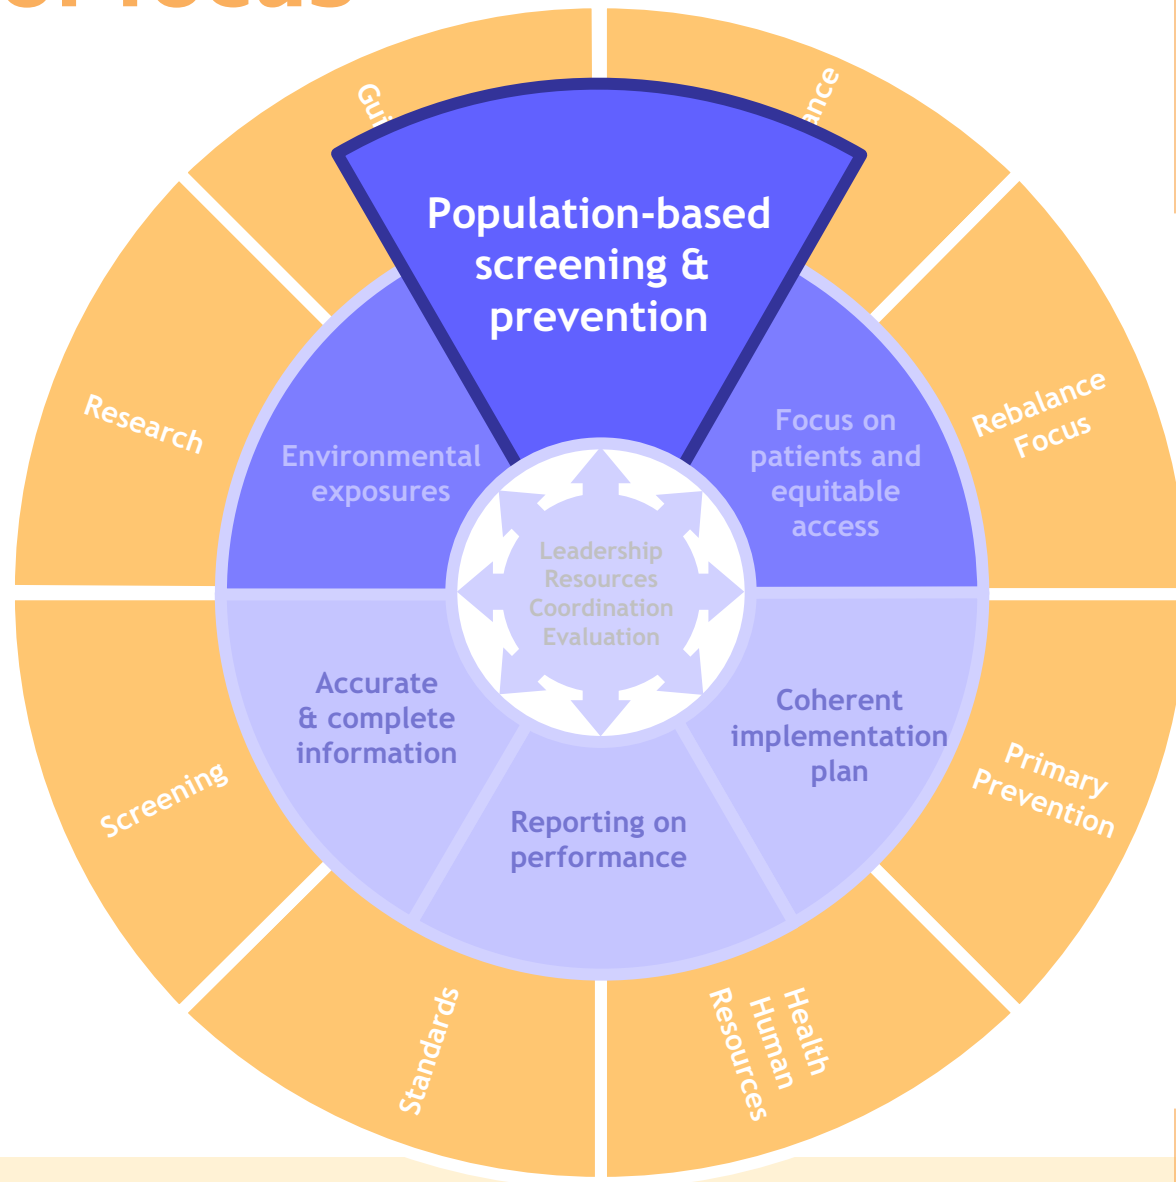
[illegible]

Gu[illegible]

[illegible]ance

Population-based screening & prevention

Research

Environmental exposures

Focus on patients and equitable access

Rebalance Focus

Leadership
Resources
Coordination
Evaluation

Accurate & complete information

Coherent implementation plan

Primary Prevention

Screening

Reporting on performance

Standards

Health Human Resources